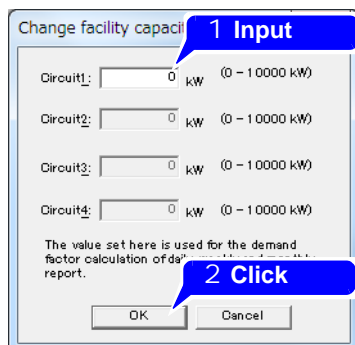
Change facility capaci

1 Input

Circuit1: 0 kW (0 - 10000 kW)

Circuit2: 0 kW (0 - 10000 kW)

Circuit3: 0 kW (0 - 10000 kW)

Circuit4: 0 kW (0 - 10000 kW)

The value set here is used for the demand factor calculation of dai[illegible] report.

2 Click

OK Cancel